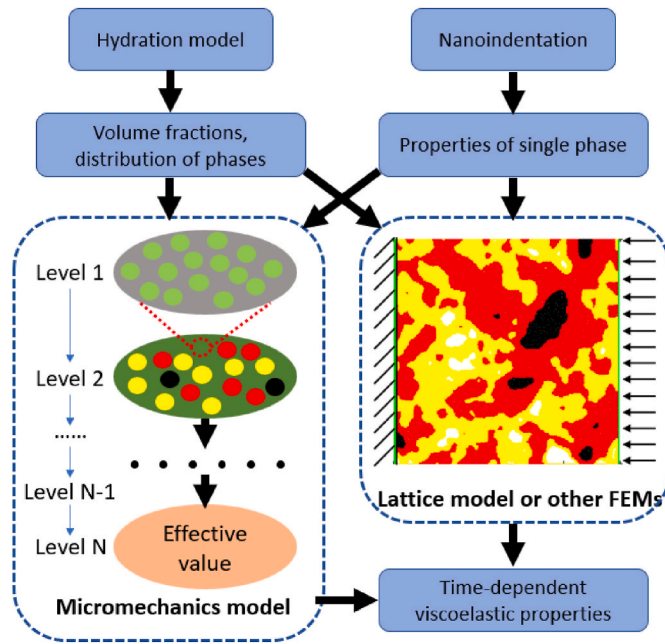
Hydration model

Nanoindentation

Volume fractions, distribution of phases

Properties of single phase

Level 1

Level 2

......

Level N-1

Level N

Effective value

Micromechanics model

Lattice model or other FEMs

Time-dependent viscoelastic properties